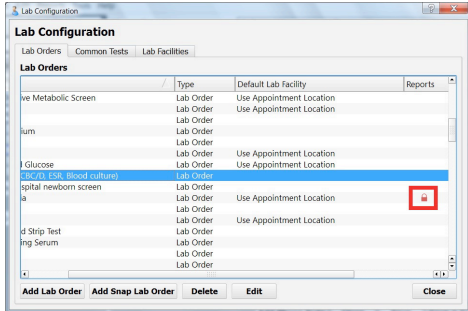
Lab Configuration

Lab Configuration

Lab Orders | Common Tests | Lab Facilities

Lab Orders

| | Type | Default Lab Facility | Reports |
|---|---|---|---|
| ive Metabolic Screen | Lab Order | Use Appointment Location | |
| | Lab Order | Use Appointment Location | |
| | Lab Order | | |
| ium | Lab Order | | |
| | Lab Order | | |
| | Lab Order | Use Appointment Location | |
| l Glucose | Lab Order | Use Appointment Location | |
| CBC/D, ESR, Blood culture) | Lab Order | | |
| spital newborn screen | Lab Order | | |
| a | Lab Order | Use Appointment Location | |
| | Lab Order | | |
| | Lab Order | Use Appointment Location | |
| d Strip Test | Lab Order | | |
| ing Serum | Lab Order | | |
| | Lab Order | | |
| | Lab Order | | |

Add Lab Order | Add Snap Lab Order | Delete | Edit | Close